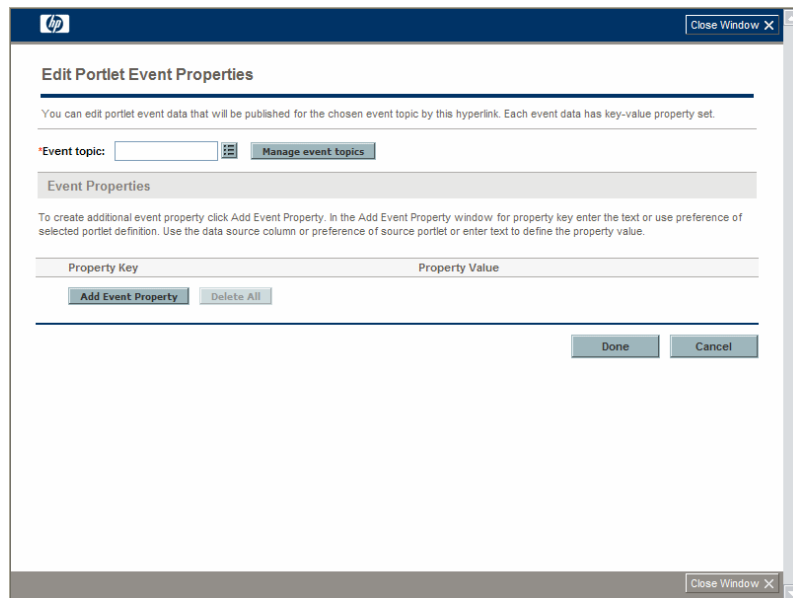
hp

Close Window ✕

Edit Portlet Event Properties

You can edit portlet event data that will be published for the chosen event topic by this hyperlink. Each event data has key-value property set.

*Event topic:

Manage event topics

Event Properties

To create additional event property click Add Event Property. In the Add Event Property window for property key enter the text or use preference of selected portlet definition. Use the data source column or preference of source portlet or enter text to define the property value.

| Property Key | Property Value |
|---|---|

Add Event Property

Delete All

Done

Cancel

Close Window ✕